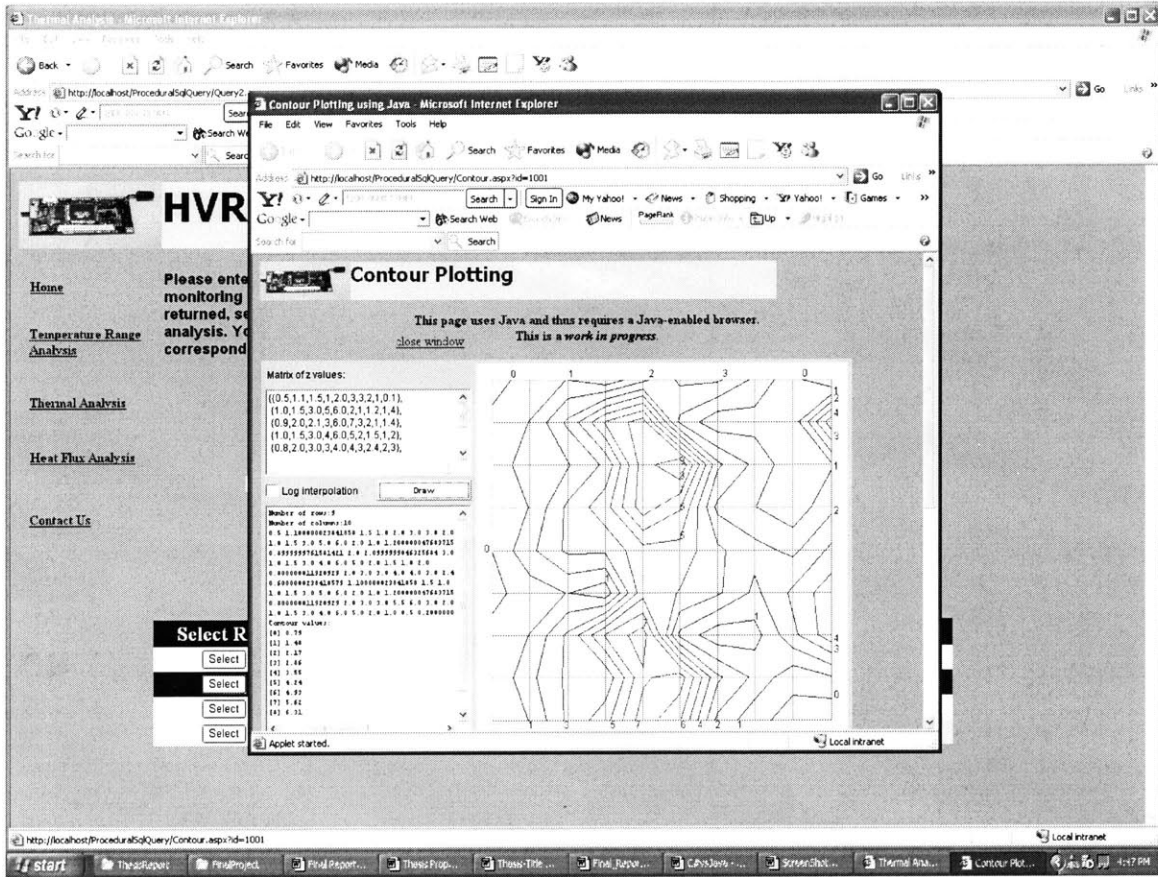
Thermal Analysis - Microsoft Internet Explorer

Back · Search Favorites Media

Address http://localhost/ProceduralSqlQuery/Query2.

Go Links »

Search Web

Search for

HVR

Home

Temperature Range Analysis

Thermal Analysis

Heat Flux Analysis

Contact Us

Please ente monitoring returned, se analysis. Yo correspond

Select R

Select

Select

Select

Select

Contour Plotting using Java - Microsoft Internet Explorer

File Edit View Favorites Tools Help

Search Favorites Media

Address http://localhost/ProceduralSqlQuery/Contour.aspx?id=1001

Go Links »

Search Sign In My Yahoo! News Shopping Yahoo! Games

Google Search Web News PageRank Up

Search for Search

Contour Plotting

This page uses Java and thus requires a Java-enabled browser.

close window

This is a *work in progress*.

Matrix of z values:

{{0.5,1.1,1.5,1,2.0,3,3,2,1,0.1},
{1.0,1.5,3.0,5,6.0,2,1,1.2,1,4},
{0.9,2.0,2.1,3,6.0,7,3,2,1,1.4},
{1.0,1.5,3.0,4,6.0,5,2,1.5,1,2},
{0.8,2.0,3.0,3,4.0,4,3,2.4,2,3},

Log interpolation

Draw

Number of rows:5
Number of columns:10
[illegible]
Contour values:
[0] 0.79
[1] 1.48
[2] 1.17
[3] 1.86
[4] 3.55
[5] 4.24
[6] 4.93
[7] 5.62
[8] 6.31

Applet started.

Local intranet

http://localhost/ProceduralSqlQuery/Contour.aspx?id=1001

Local intranet

start ThesisReport FinalProject Final Report... Thesis Prop... Thesis-Title ... Final Repor... C:\AvsJava-... ScreenShot... Thermal Ana... Contour Plot... 4:47 PM